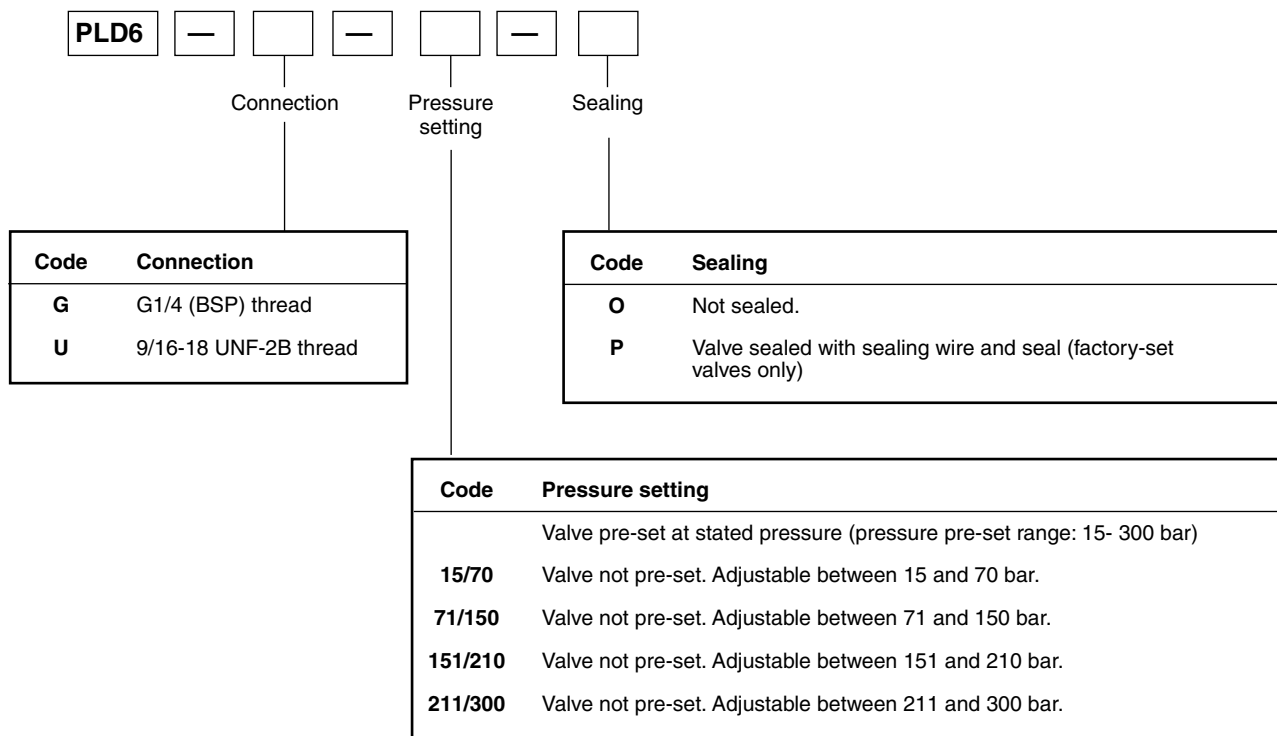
PLD6 — — —

Connection Pressure setting Sealing

| Code | Connection |
|---|---|
| G | G1/4 (BSP) thread |
| U | 9/16-18 UNF-2B thread |

| Code | Sealing |
|---|---|
| O | Not sealed. |
| P | Valve sealed with sealing wire and seal (factory-set valves only) |

| Code | Pressure setting |
|---|---|
| | Valve pre-set at stated pressure (pressure pre-set range: 15- 300 bar) |
| 15/70 | Valve not pre-set. Adjustable between 15 and 70 bar. |
| 71/150 | Valve not pre-set. Adjustable between 71 and 150 bar. |
| 151/210 | Valve not pre-set. Adjustable between 151 and 210 bar. |
| 211/300 | Valve not pre-set. Adjustable between 211 and 300 bar. |